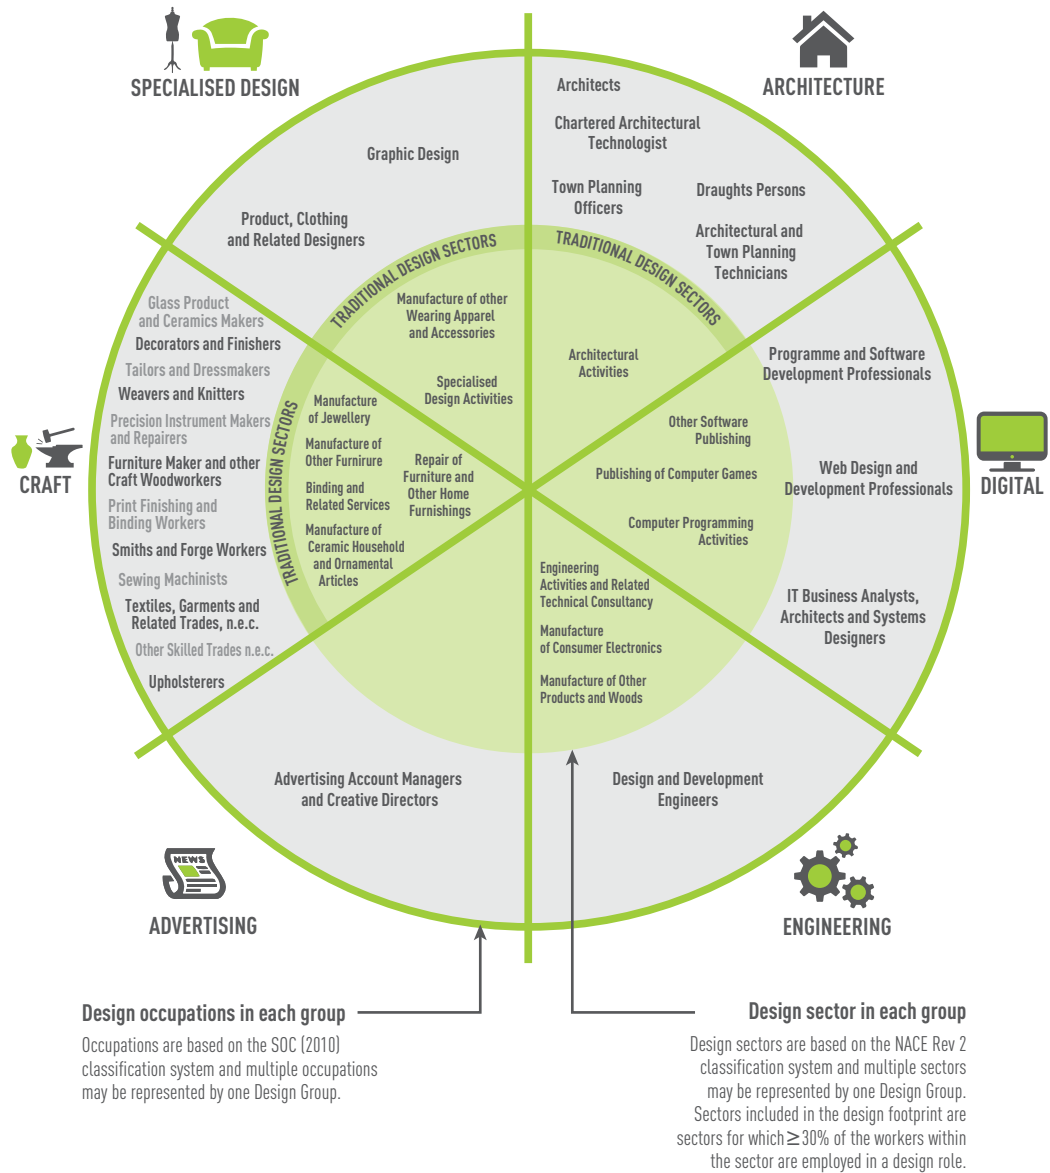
SPECIALISED DESIGN

ARCHITECTURE

Graphic Design

Product, Clothing and Related Designers

Architects

Chartered Architectural Technologist

Town Planning Officers

Draughts Persons

Architectural and Town Planning Technicians

TRADITIONAL DESIGN SECTORS

TRADITIONAL DESIGN SECTORS

Manufacture of other Wearing Apparel and Accessories

Specialised Design Activities

Architectural Activities

Glass Product and Ceramics Makers
Decorators and Finishers
Tailors and Dressmakers
Weavers and Knitters
Precision Instrument Makers and Repairers
Furniture Maker and other Craft Woodworkers
Print Finishing and Binding Workers
Smiths and Forge Workers
Sewing Machinists
Textiles, Garments and Related Trades, n.e.c.
Other Skilled Trades n.e.c.
Upholsterers

CRAFT

TRADITIONAL DESIGN SECTORS

Manufacture of Jewellery
Manufacture of Other Furnirure
Binding and Related Services
Manufacture of Ceramic Household and Ornamental Articles

Repair of Furniture and Other Home Furnishings

Programme and Software Development Professionals

Other Software Publishing

Publishing of Computer Games

Computer Programming Activities

Web Design and Development Professionals

DIGITAL

Engineering Activities and Related Technical Consultancy
Manufacture of Consumer Electronics
Manufacture of Other Products and Woods

IT Business Analysts, Architects and Systems Designers

Advertising Account Managers and Creative Directors

Design and Development Engineers

NEWS

ADVERTISING

ENGINEERING

Design occupations in each group
Occupations are based on the SOC (2010) classification system and multiple occupations may be represented by one Design Group.

Design sector in each group
Design sectors are based on the NACE Rev 2 classification system and multiple sectors may be represented by one Design Group. Sectors included in the design footprint are sectors for which $\geq$30% of the workers within the sector are employed in a design role.